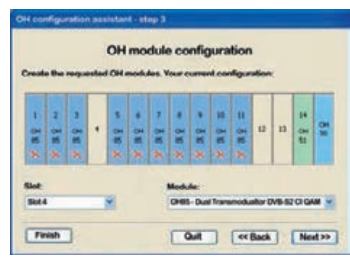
OH configuration assistant - step 3

OH module configuration

Create the requested OH modules. Your current configuration:

1 OH 85
2 OH 85
3 OH 85
4
5 OH 85
6 OH 85
7 OH 85
8 OH 85
9 OH 85
10 OH 85
11 OH 85
12
13
14 OH 51
OH 50

Slot:
Slot 4

Module:
OH85 - Dual Transmodulator DVB-S2 CI QAM

Finish
Quit
<< Back
Next >>